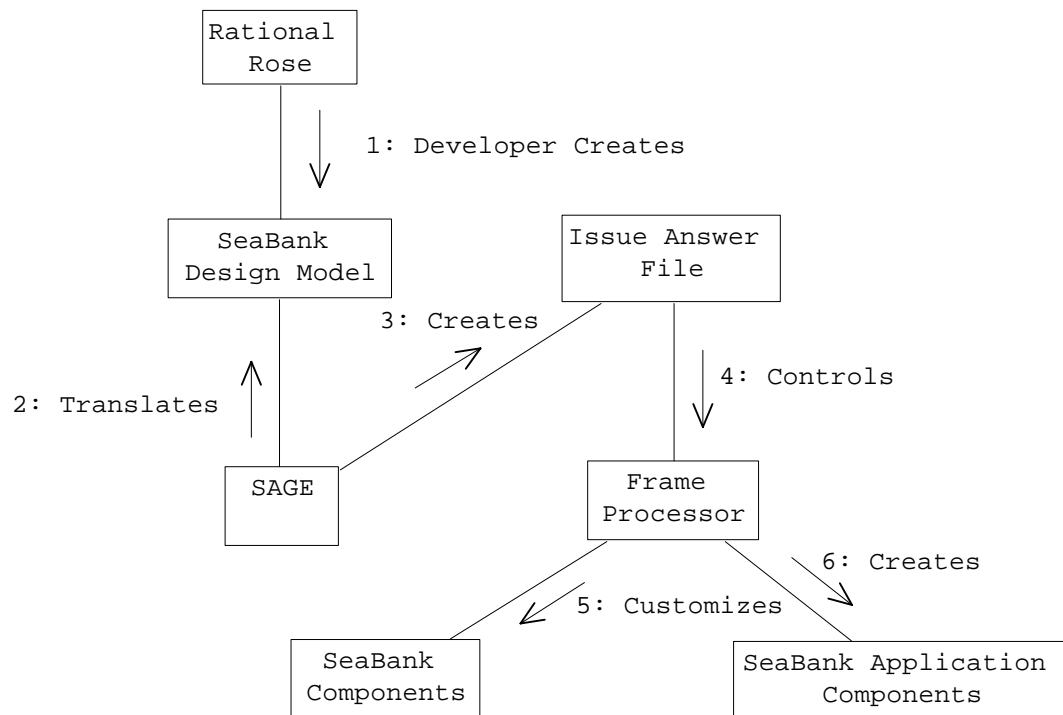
Rational Rose

1: Developer Creates

SeaBank Design Model

Issue Answer File

3: Creates

2: Translates

4: Controls

SAGE

Frame Processor

6: Creates

5: Customizes

SeaBank Components

SeaBank Application Components